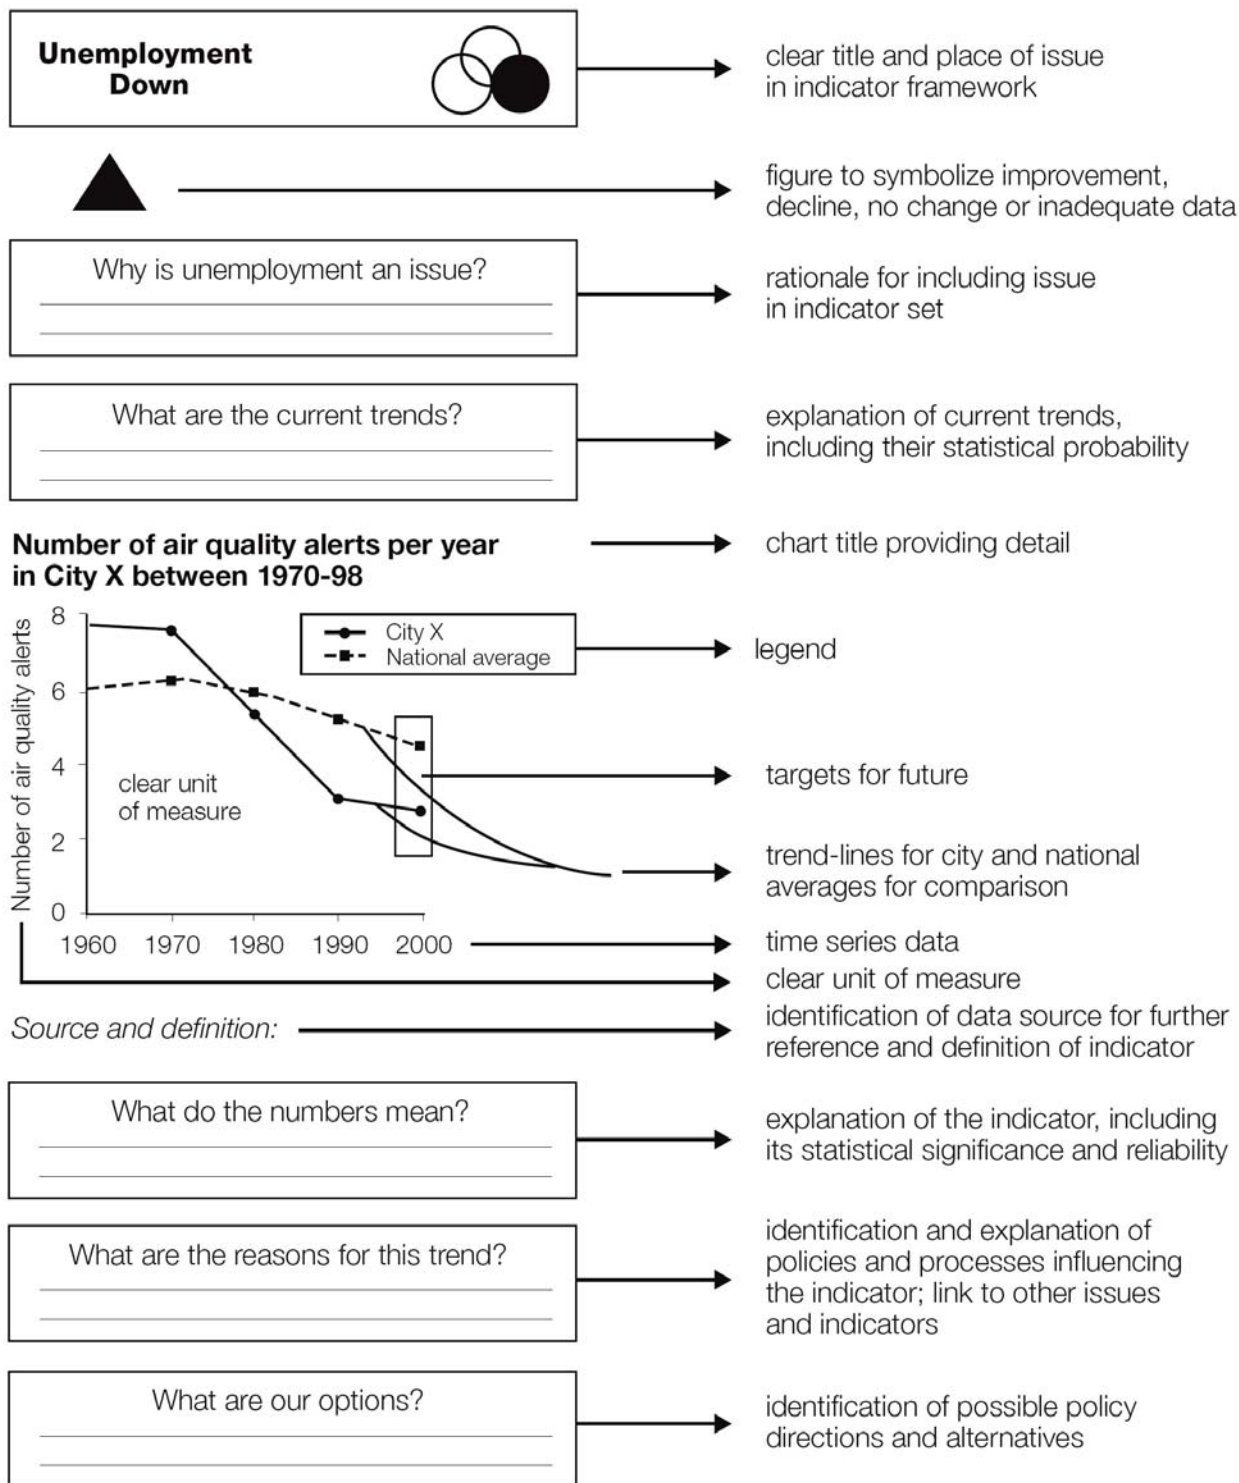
Unemployment Down

clear title and place of issue in indicator framework

figure to symbolize improvement, decline, no change or inadequate data

Why is unemployment an issue?

rationale for including issue in indicator set

What are the current trends?

explanation of current trends, including their statistical probability

Number of air quality alerts per year in City X between 1970-98

chart title providing detail

City X
National average

legend

8
6
4
2
0
Number of air quality alerts

clear unit of measure

targets for future

trend-lines for city and national averages for comparison

1960 1970 1980 1990 2000

time series data

clear unit of measure

Source and definition:

identification of data source for further reference and definition of indicator

What do the numbers mean?

explanation of the indicator, including its statistical significance and reliability

What are the reasons for this trend?

identification and explanation of policies and processes influencing the indicator; link to other issues and indicators

What are our options?

identification of possible policy directions and alternatives